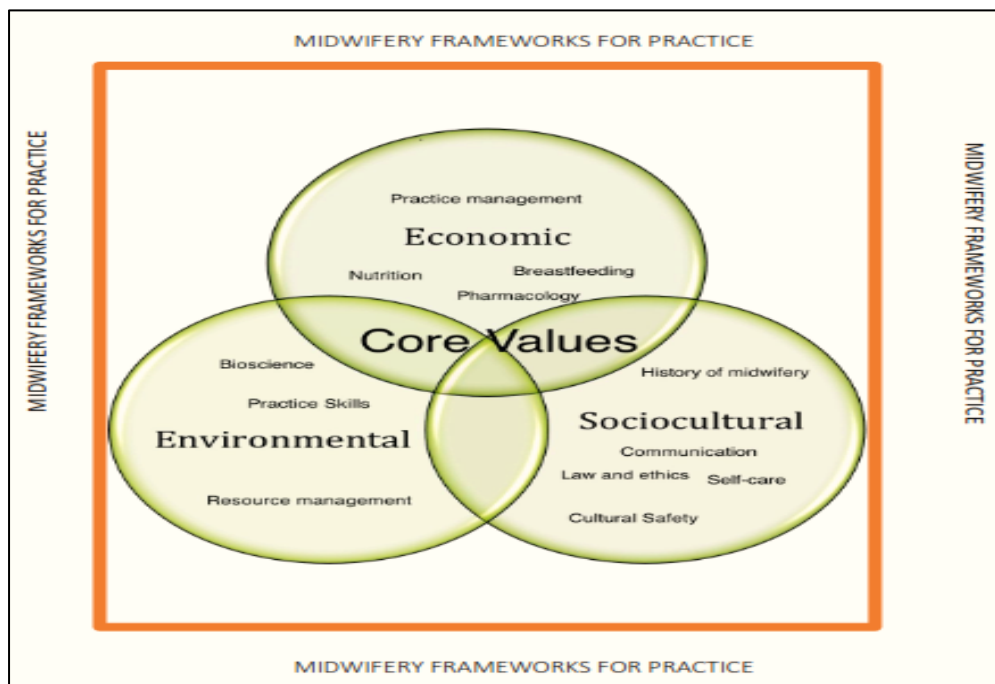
MIDWIFERY FRAMEWORKS FOR PRACTICE

MIDWIFERY FRAMEWORKS FOR PRACTICE

MIDWIFERY FRAMEWORKS FOR PRACTICE

Practice management

Economic

Nutrition

Breastfeeding

Pharmacology

Core Values

Bioscience

Practice Skills

Environmental

Resource management

History of midwifery

Sociocultural

Communication

Law and ethics

Self-care

Cultural Safety

MIDWIFERY FRAMEWORKS FOR PRACTICE